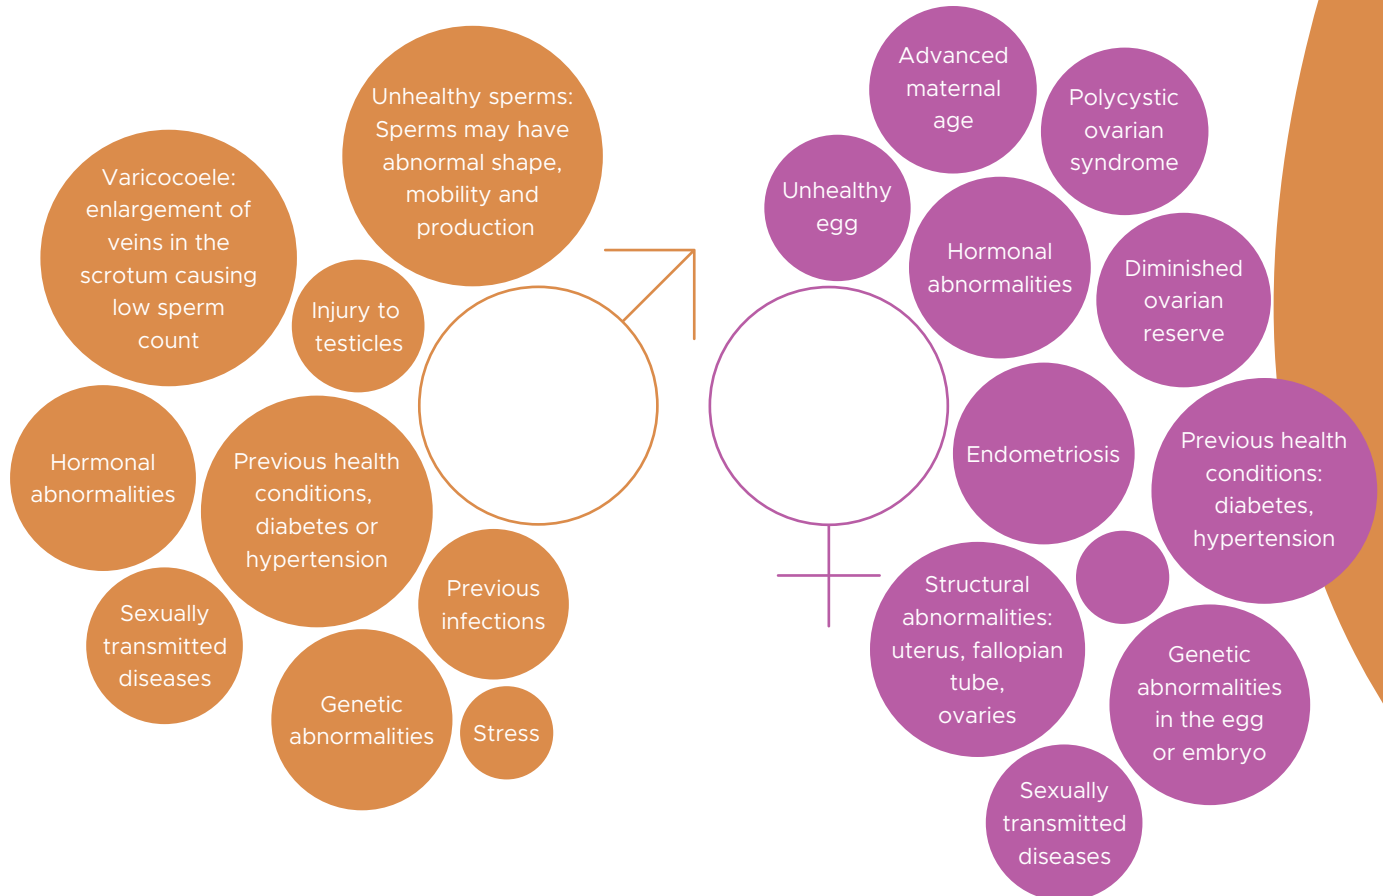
Unhealthy sperms: Sperms may have abnormal shape, mobility and production

Varicocoele: enlargement of veins in the scrotum causing low sperm count

Injury to testicles

Hormonal abnormalities

Previous health conditions, diabetes or hypertension

Previous infections

Sexually transmitted diseases

Genetic abnormalities

Stress

Advanced maternal age

Polycystic ovarian syndrome

Unhealthy egg

Hormonal abnormalities

Diminished ovarian reserve

Endometriosis

Previous health conditions: diabetes, hypertension

Structural abnormalities: uterus, fallopian tube, ovaries

Genetic abnormalities in the egg or embryo

Sexually transmitted diseases